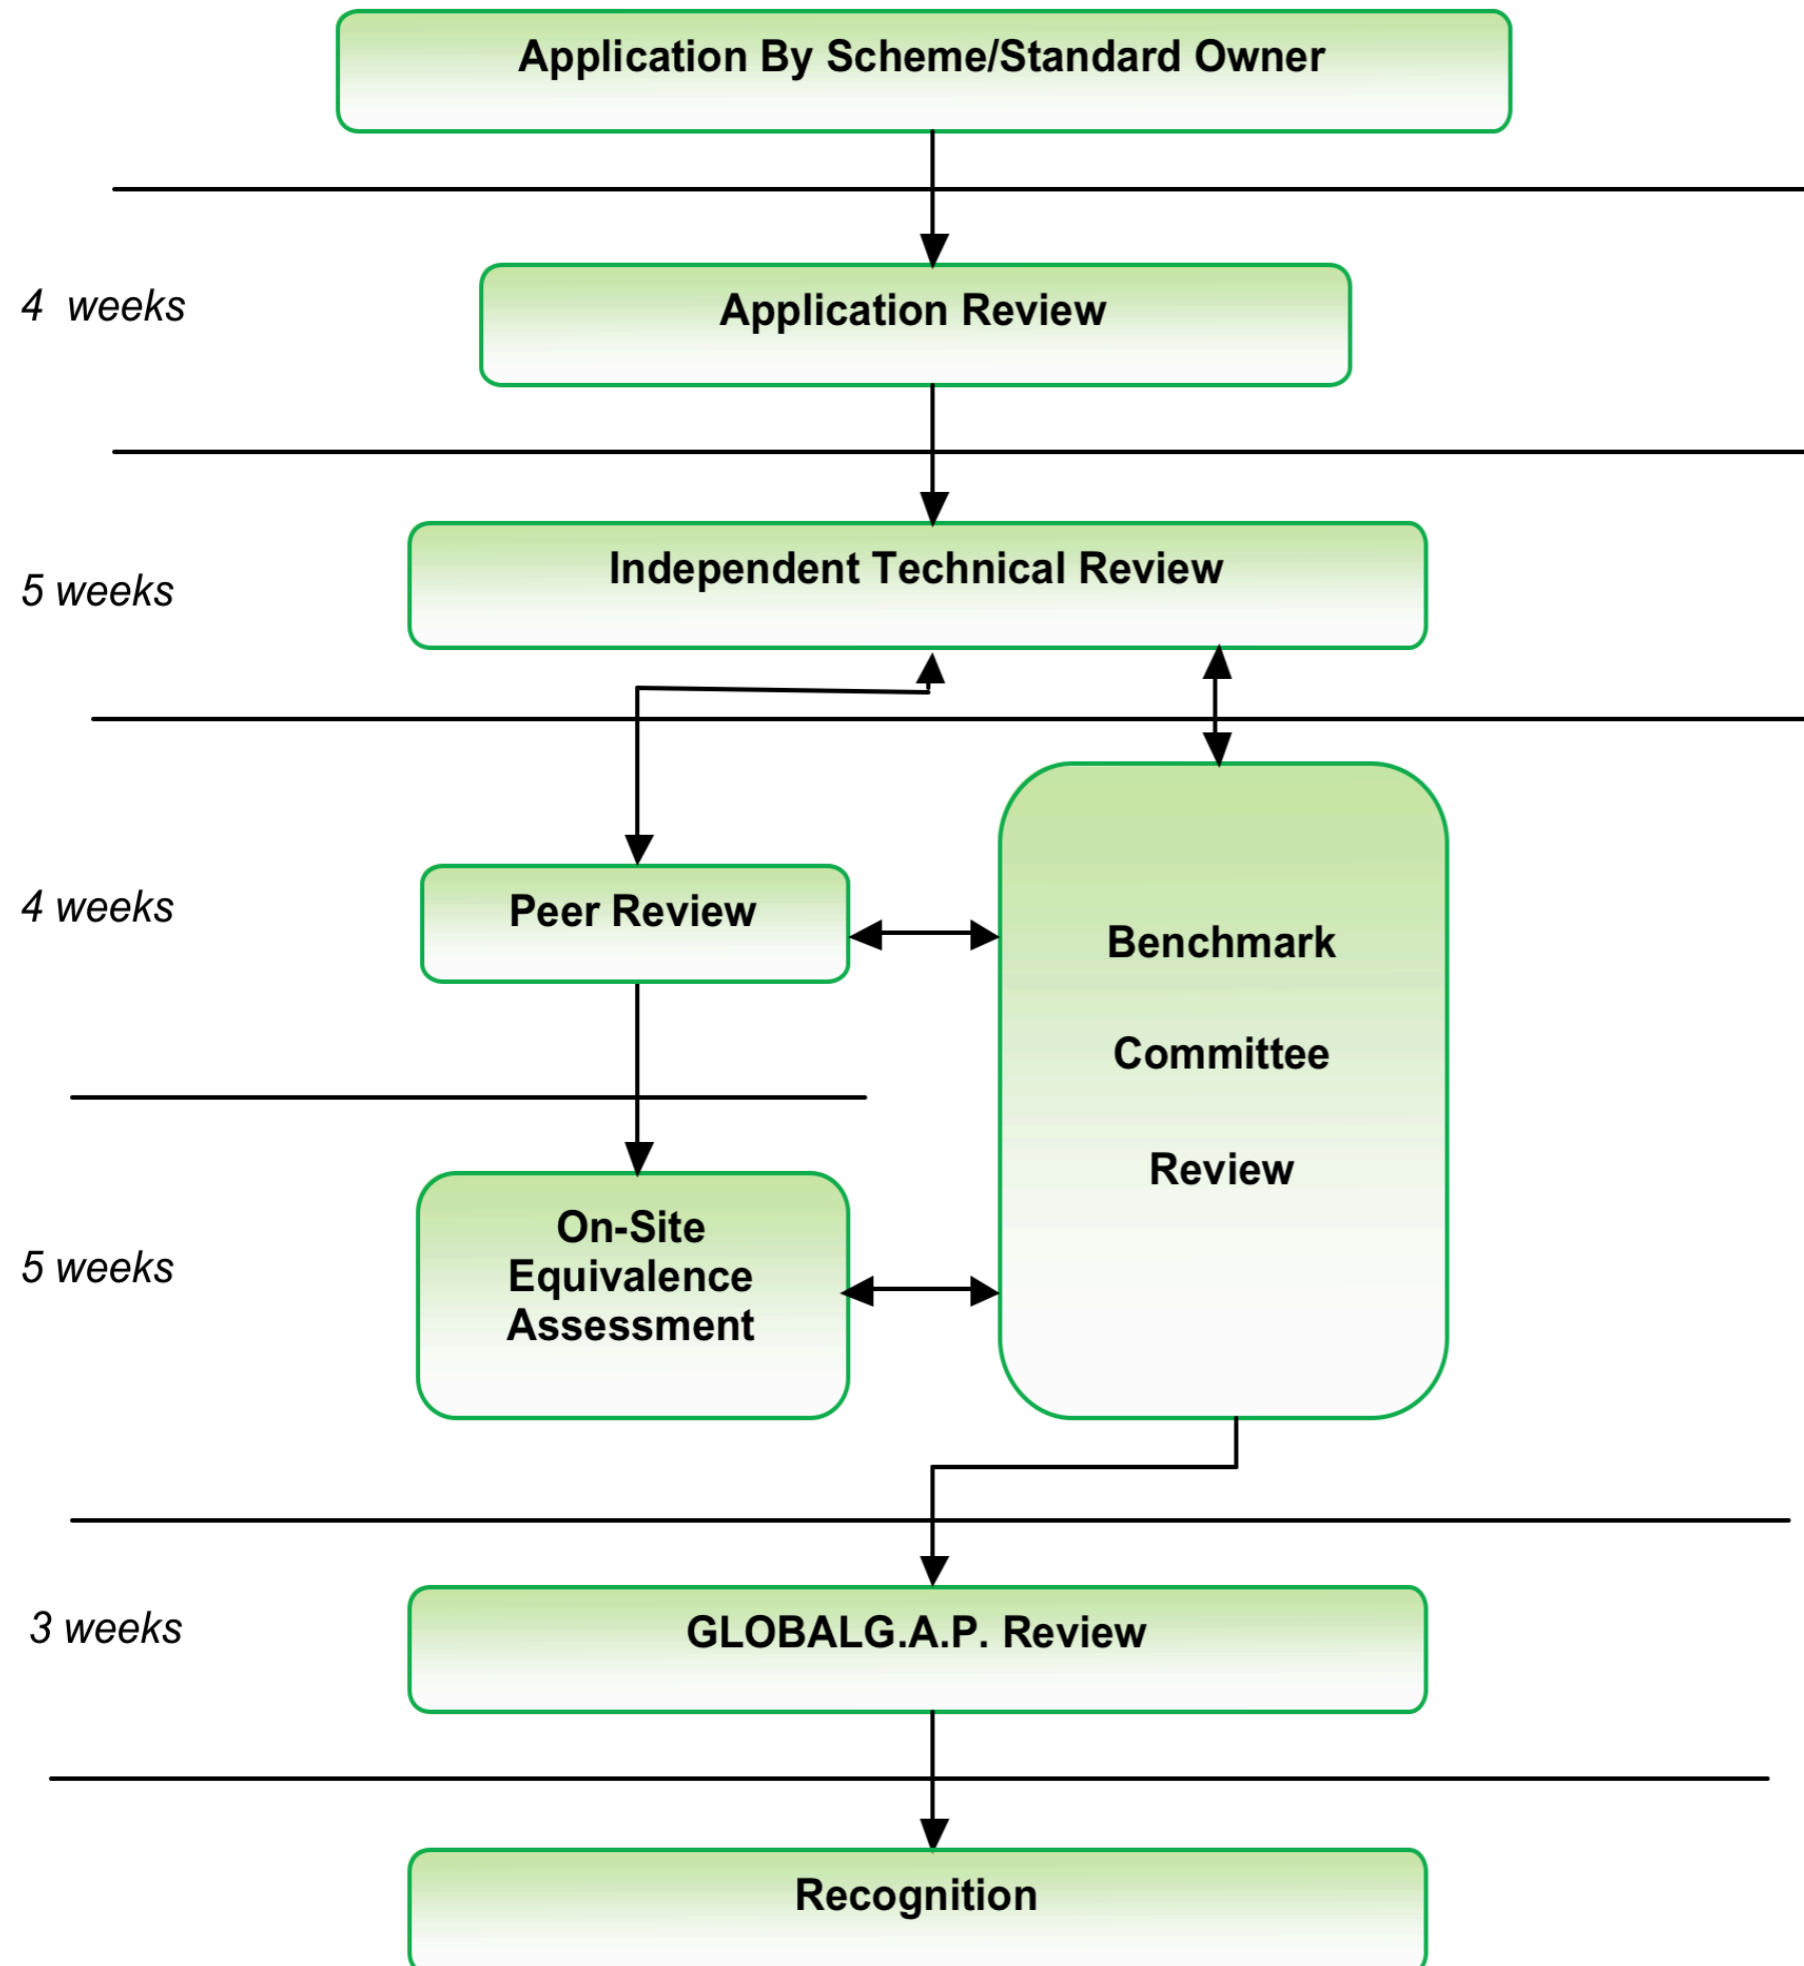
Application By Scheme/Standard Owner

4 weeks

Application Review

5 weeks

Independent Technical Review

4 weeks

Peer Review

Benchmark

Committee

Review

5 weeks

On-Site Equivalence Assessment

3 weeks

GLOBALG.A.P. Review

Recognition